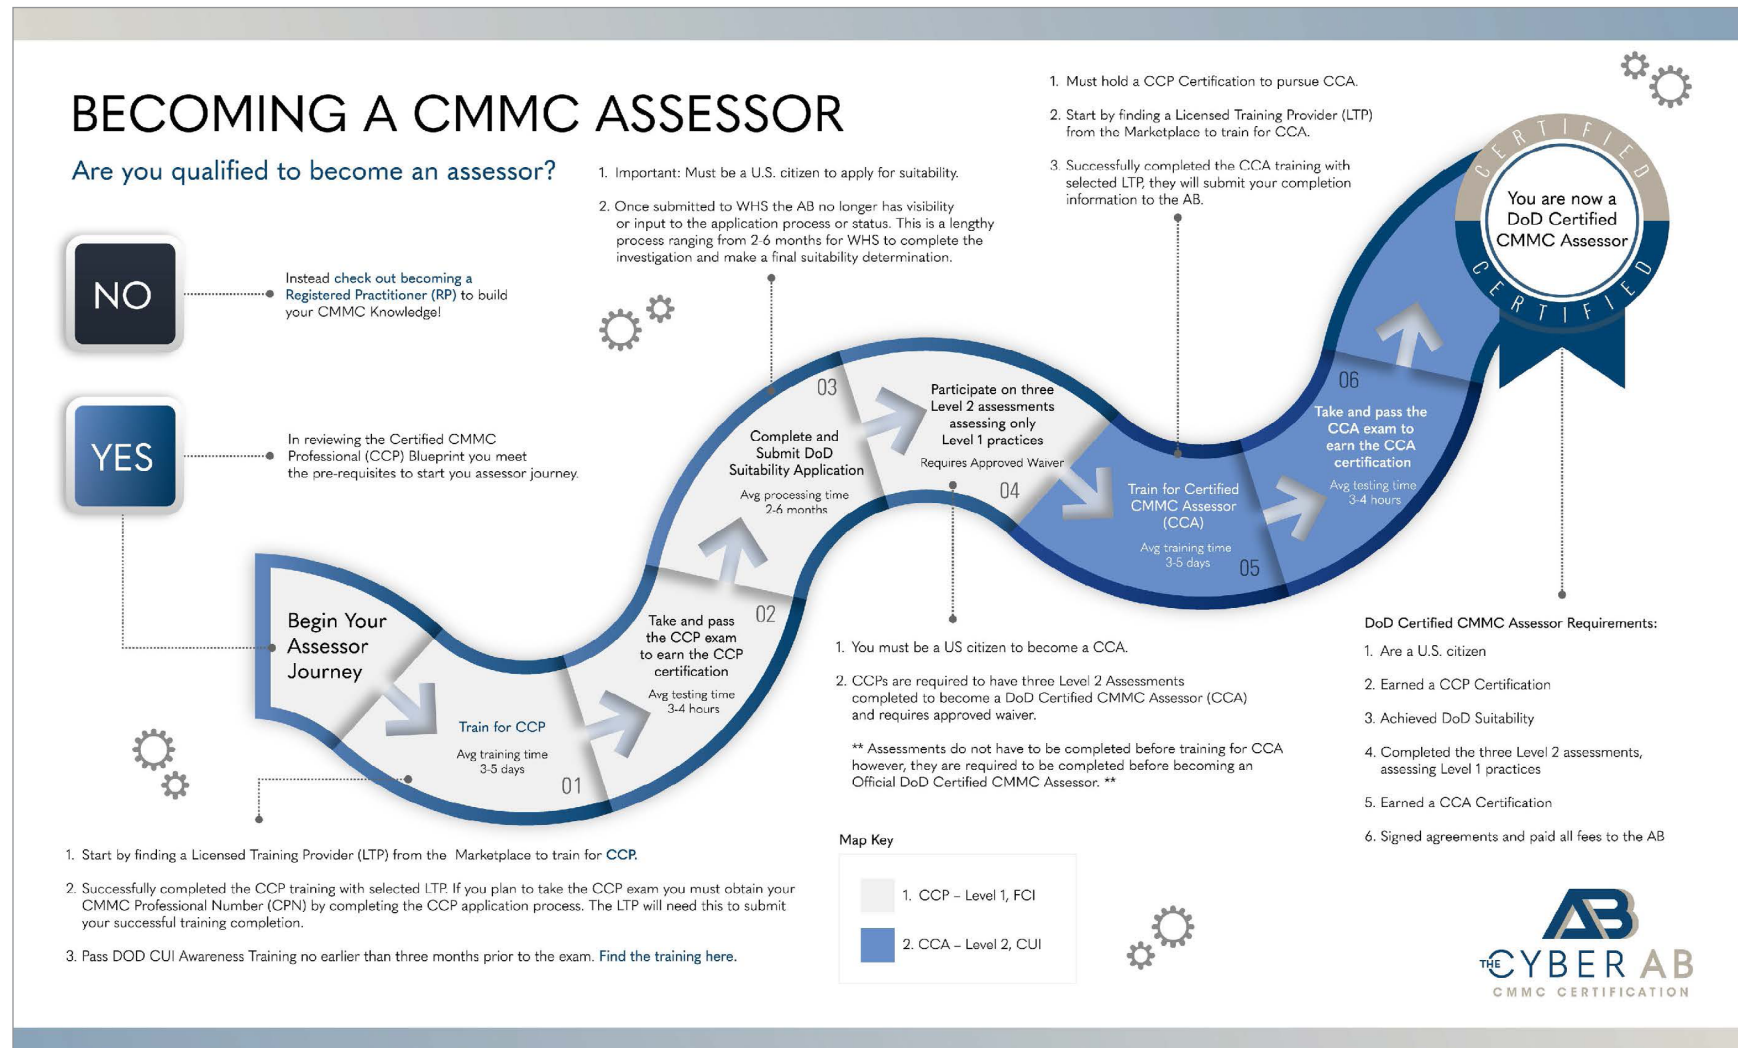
BECOMING A CMMC ASSESSOR

Are you qualified to become an assessor?

NO

Instead check out becoming a Registered Practitioner (RP) to build your CMMC Knowledge!

YES

In reviewing the Certified CMMC Professional (CCP) Blueprint you meet the pre-requisites to start you assessor journey.

1. Important: Must be a U.S. citizen to apply for suitability.

2. Once submitted to WHS the AB no longer has visibility or input to the application process or status. This is a lengthy process ranging from 2-6 months for WHS to complete the investigation and make a final suitability determination.

1. Must hold a CCP Certification to pursue CCA.

2. Start by finding a Licensed Training Provider (LTP) from the Marketplace to train for CCA.

3. Successfully completed the CCA training with selected LTP, they will submit your completion information to the AB.

CERTIFIED
You are now a DoD Certified CMMC Assessor
CERTIFIED

Begin Your Assessor Journey

Train for CCP
Avg training time 3-5 days
01

Take and pass the CCP exam to earn the CCP certification
Avg testing time 3-4 hours
02

Complete and Submit DoD Suitability Application
Avg processing time 2-6 months
03

Participate on three Level 2 assessments assessing only Level 1 practices
Requires Approved Waiver
04

Train for Certified CMMC Assessor (CCA)
Avg training time 3-5 days
05

Take and pass the CCA exam to earn the CCA certification
Avg testing time 3-4 hours
06

1. You must be a US citizen to become a CCA.

2. CCPs are required to have three Level 2 Assessments completed to become a DoD Certified CMMC Assessor (CCA) and requires approved waiver.

** Assessments do not have to be completed before training for CCA however, they are required to be completed before becoming an Official DoD Certified CMMC Assessor. **

DoD Certified CMMC Assessor Requirements:

1. Are a U.S. citizen

2. Earned a CCP Certification

3. Achieved DoD Suitability

4. Completed the three Level 2 assessments, assessing Level 1 practices

5. Earned a CCA Certification

6. Signed agreements and paid all fees to the AB

1. Start by finding a Licensed Training Provider (LTP) from the Marketplace to train for CCP.

2. Successfully completed the CCP training with selected LTP. If you plan to take the CCP exam you must obtain your CMMC Professional Number (CPN) by completing the CCP application process. The LTP will need this to submit your successful training completion.

3. Pass DOD CUI Awareness Training no earlier than three months prior to the exam. Find the training here.

Map Key

1. CCP – Level 1, FCI

2. CCA – Level 2, CUI

AB
THE CYBER AB
CMMC CERTIFICATION